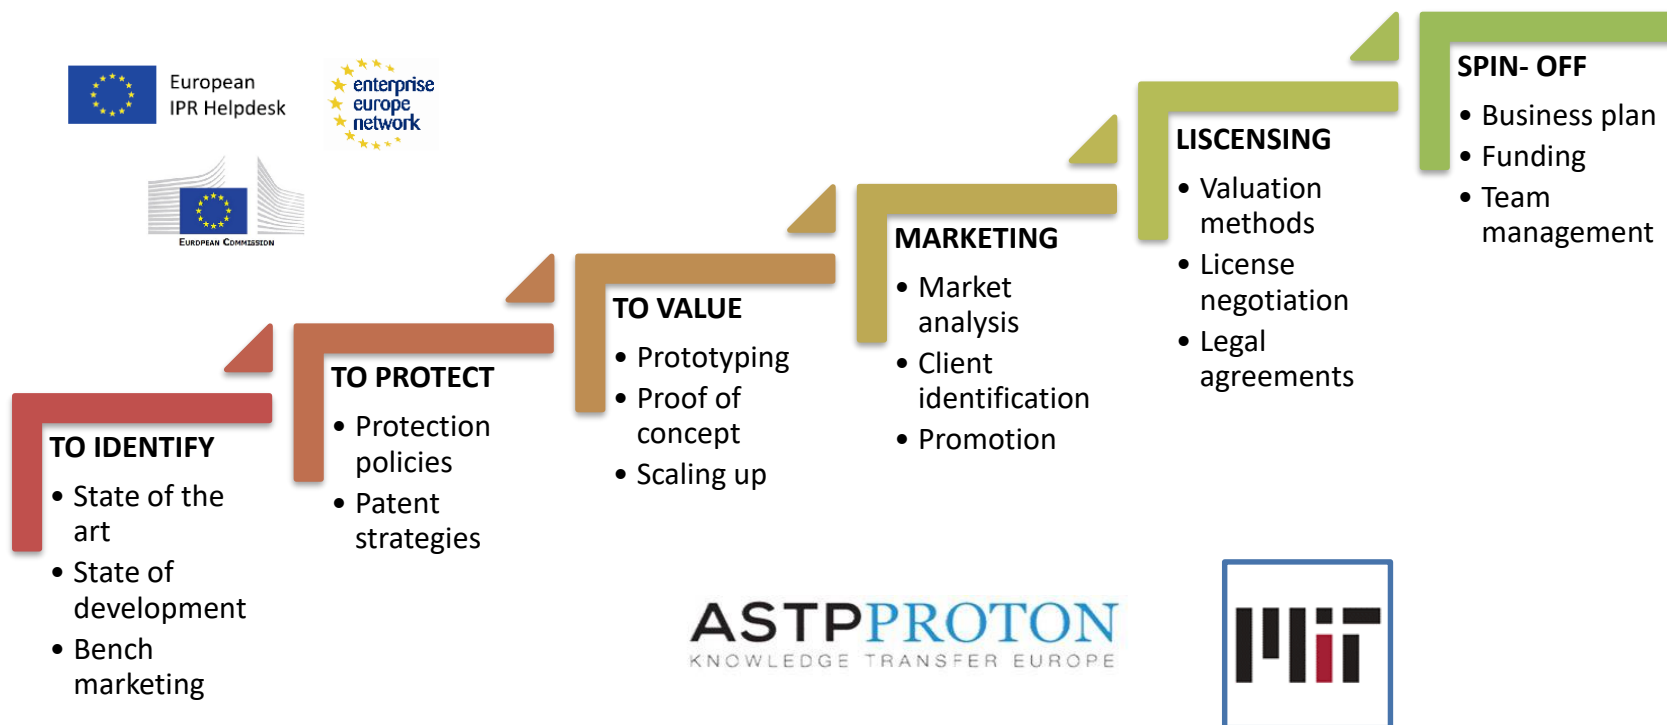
European IPR Helpdesk

enterprise europe network

European Commission

TO IDENTIFY
• State of the art
• State of development
• Bench marketing

TO PROTECT
• Protection policies
• Patent strategies

TO VALUE
• Prototyping
• Proof of concept
• Scaling up

MARKETING
• Market analysis
• Client identification
• Promotion

LISCENSING
• Valuation methods
• License negotiation
• Legal agreements

SPIN- OFF
• Business plan
• Funding
• Team management

ASTPPROTON
KNOWLEDGE TRANSFER EUROPE

MIT